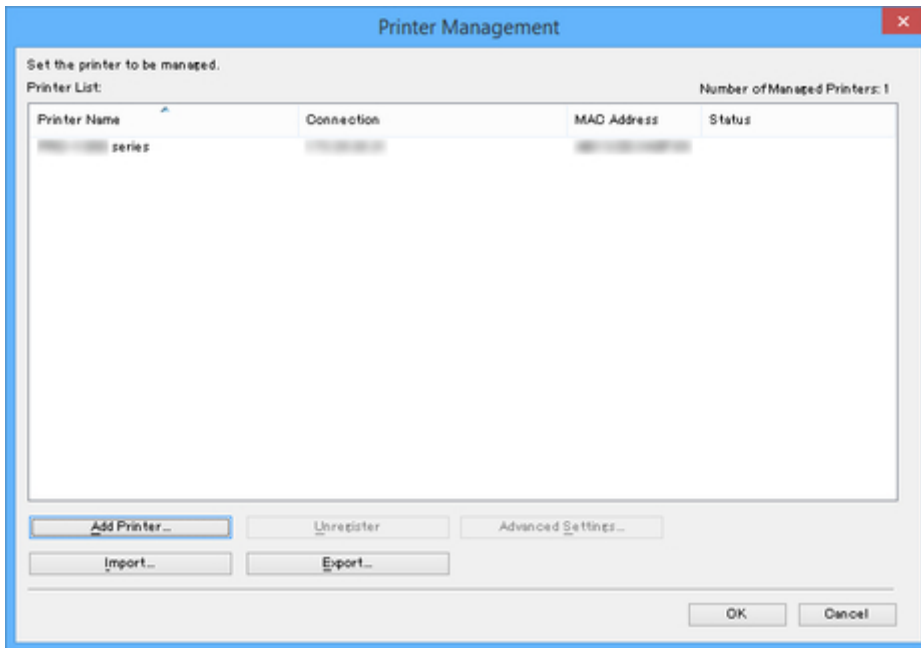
Printer Management

Set the printer to be managed.

Printer List:

Number of Managed Printers: 1

| Printer Name | Connection | MAC Address | Status |
|---|---|---|---|
| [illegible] series | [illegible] | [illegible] | |

Add Printer...

Unregister

Advanced Settings...

Import...

Export...

OK

Cancel